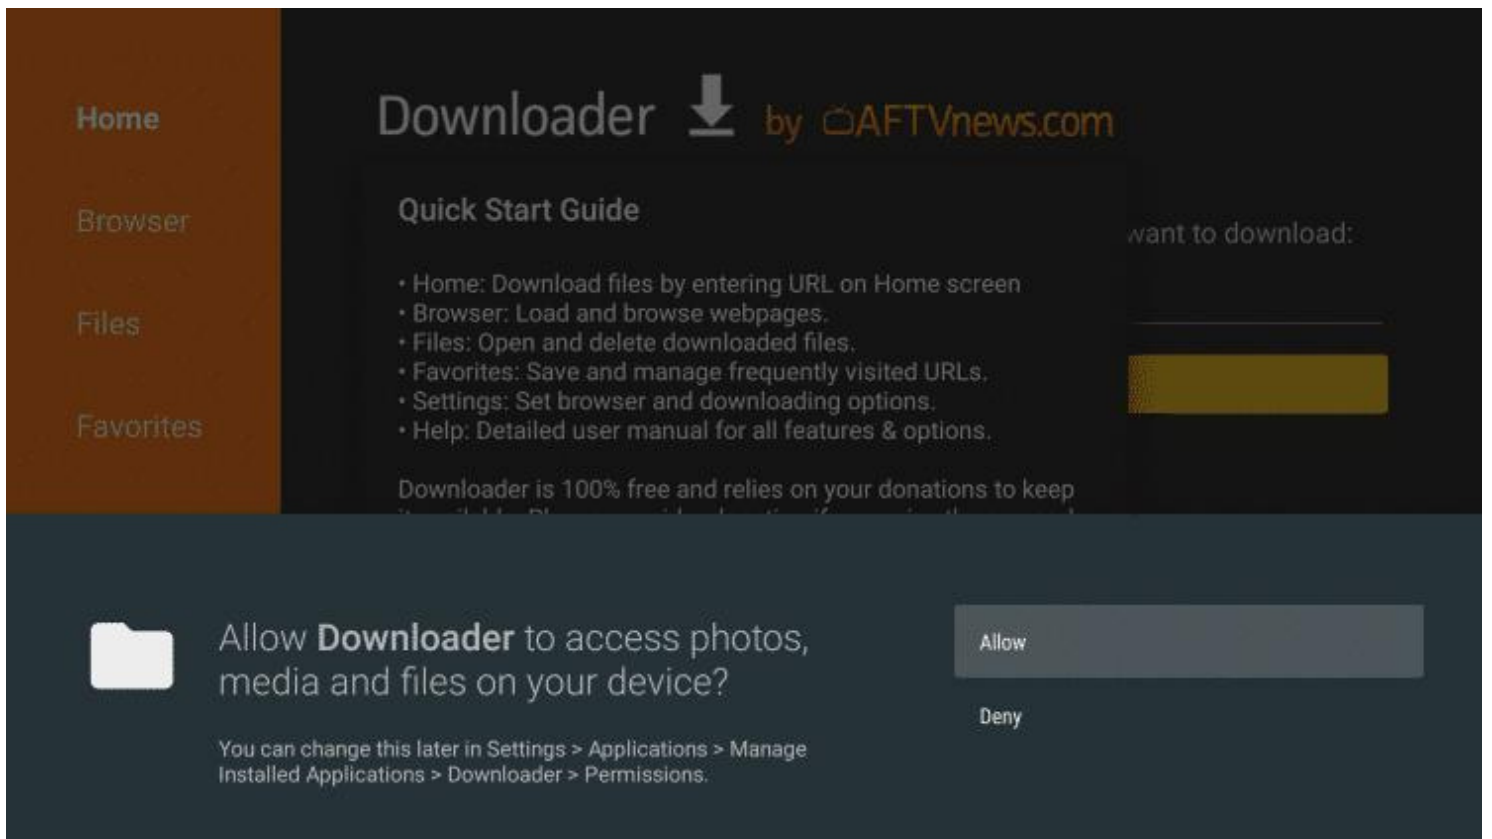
Home

Browser

Files

Favorites

Downloader by AFTVnews.com

Quick Start Guide

· Home: Download files by entering URL on Home screen
· Browser: Load and browse webpages.
· Files: Open and delete downloaded files.
· Favorites: Save and manage frequently visited URLs.
· Settings: Set browser and downloading options.
· Help: Detailed user manual for all features & options.

Downloader is 100% free and relies on your donations to keep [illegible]

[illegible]want to download:

Allow **Downloader** to access photos, media and files on your device?

You can change this later in Settings > Applications > Manage Installed Applications > Downloader > Permissions.

Allow

Deny